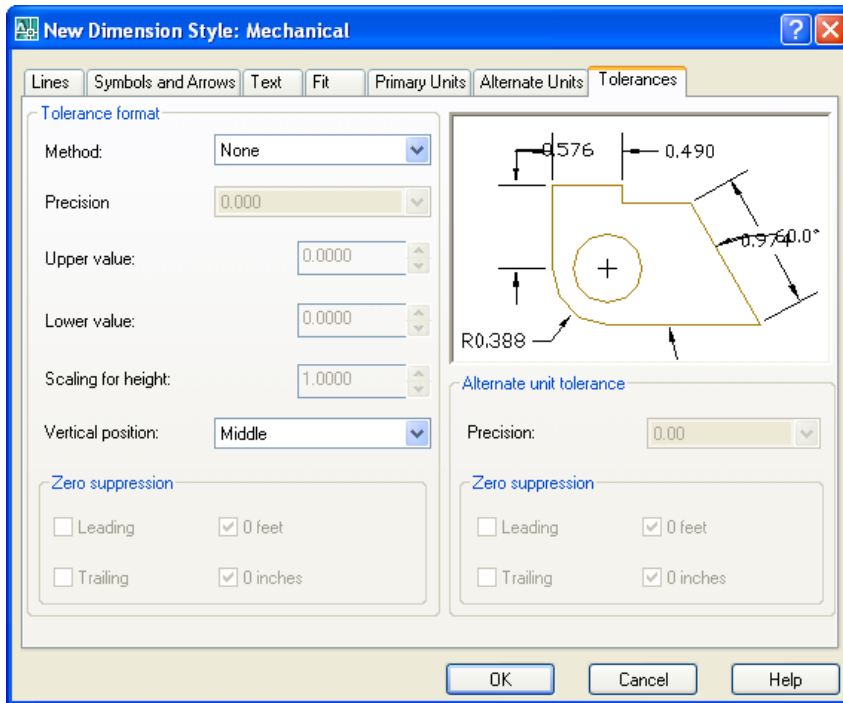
New Dimension Style: Mechanical

Lines | Symbols and Arrows | Text | Fit | Primary Units | Alternate Units | Tolerances

Tolerance format

Method: None

Precision 0.000

Upper value: 0.0000

Lower value: 0.0000

Scaling for height: 1.0000

Vertical position: Middle

Zero suppression

Leading

0 feet

Trailing

0 inches

0.576

0.490

0.970

60.0°

R0.388

Alternate unit tolerance

Precision: 0.00

Zero suppression

Leading

0 feet

Trailing

0 inches

OK

Cancel

Help